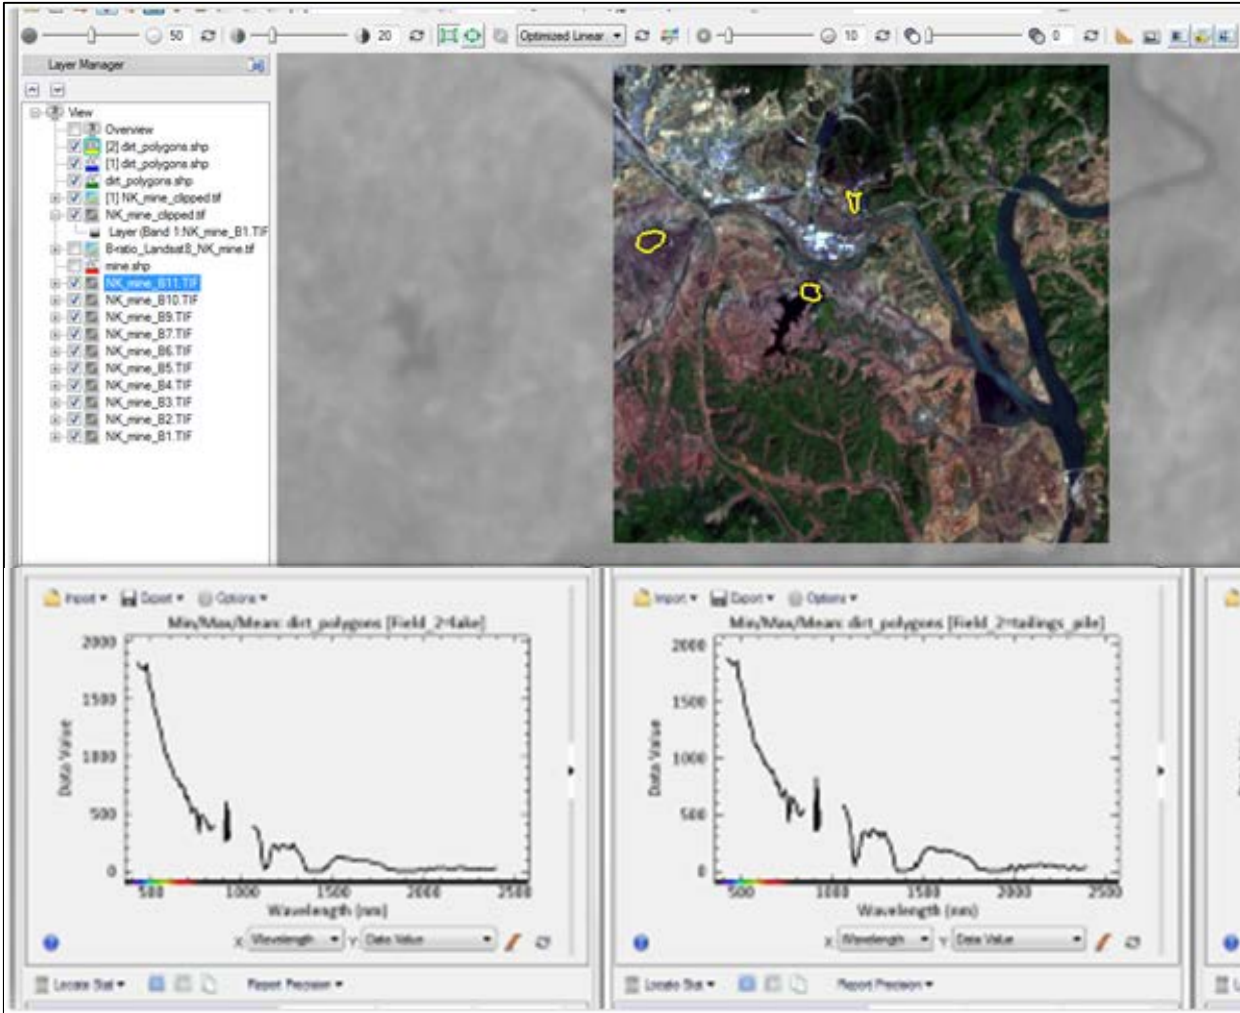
50 20 Optimized Linear 10 0

Layer Manager

View
Overview
[2] dirt_polygons.shp
[1] dirt_polygons.shp
dirt_polygons.shp
[1] NK_mine_clipped.tif
NK_mine_clipped.tif
Layer (Band 1:NK_mine_B1.TIF
B-ratio_Landsat8_NK_mine.tif
mine.shp
NK_mine_B11.TIF
NK_mine_B10.TIF
NK_mine_B9.TIF
NK_mine_B7.TIF
NK_mine_B6.TIF
NK_mine_B5.TIF
NK_mine_B4.TIF
NK_mine_B3.TIF
NK_mine_B2.TIF
NK_mine_B1.TIF

Import Export Options
Min/Max/Mean: dirt_polygons [Field_2=lake]
2000
1500
1000
500
0
Data Value
500 1000 1500 2000 2500
Wavelength (nm)
X Wavelength Y Data Value
Locate Stat Report Precision

Import Export Options
Min/Max/Mean: dirt_polygons [Field_2=tailings_pile]
2000
1500
1000
500
0
Data Value
500 1000 1500 2000 2500
Wavelength (nm)
X Wavelength Y Data Value
Locate Stat Report Precision